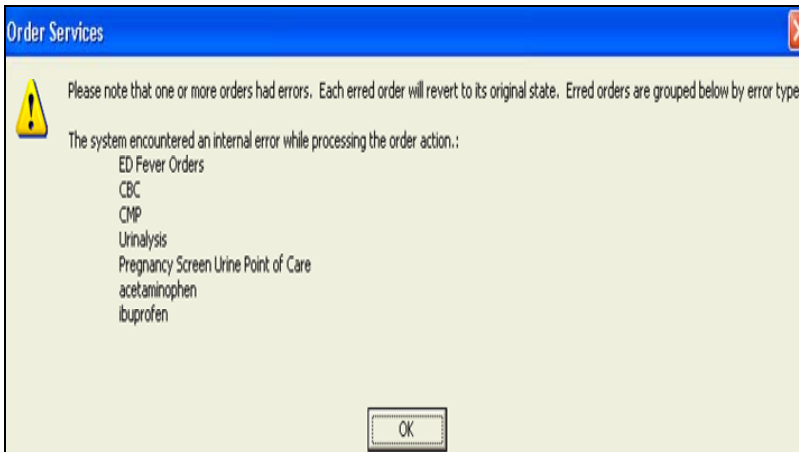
Order Services

Please note that one or more orders had errors. Each erred order will revert to its original state. Erred orders are grouped below by error type

The system encountered an internal error while processing the order action.:
ED Fever Orders
CBC
CMP
Urinalysis
Pregnancy Screen Urine Point of Care
acetaminophen
ibuprofen

OK